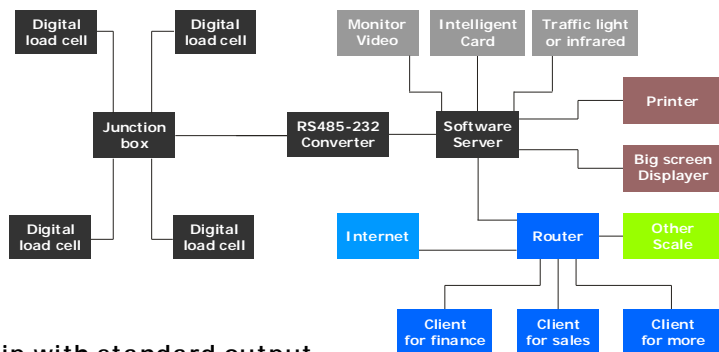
Digital load cell

Digital load cell

Junction box

Digital load cell

Digital load cell

RS485-232 Converter

Monitor Video

Intelligent Card

Traffic light or infrared

Software Server

Printer

Big screen Displayer

Internet

Router

Other Scale

Client for finance

Client for sales

Client for more

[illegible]